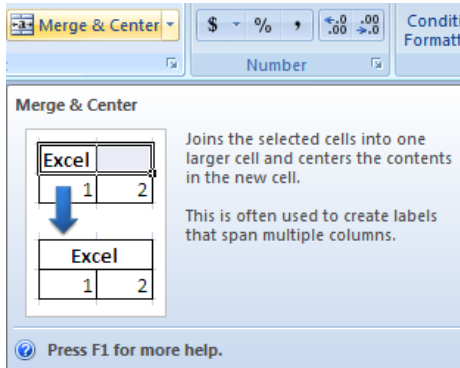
Merge & Center

$ % , $^{+.0}_{.00}$ $^{.00}_{→.0}$

Number

Conditi Formatt

Merge & Center

| Excel | |
|---|---|
| 1 | 2 |

| Excel | |
|---|---|
| 1 | 2 |

Joins the selected cells into one larger cell and centers the contents in the new cell.

This is often used to create labels that span multiple columns.

Press F1 for more help.